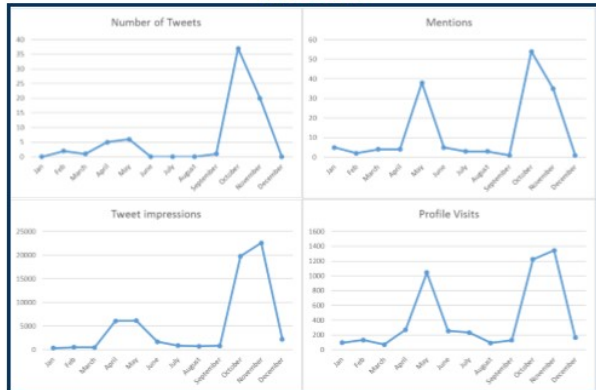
Number of Tweets

40
35
30
25
20
15
10
5
0

Jan Feb March April May June July August September October November December

Mentions

60
50
40
30
20
10
0

Jan Feb March April May June July August September October November December

Tweet impressions

25000
20000
15000
10000
5000
0

Jan Feb March April May June July August September October November December

Profile Visits

1600
1400
1200
1000
800
600
400
200
0

Jan Feb March April May June July August September October November December